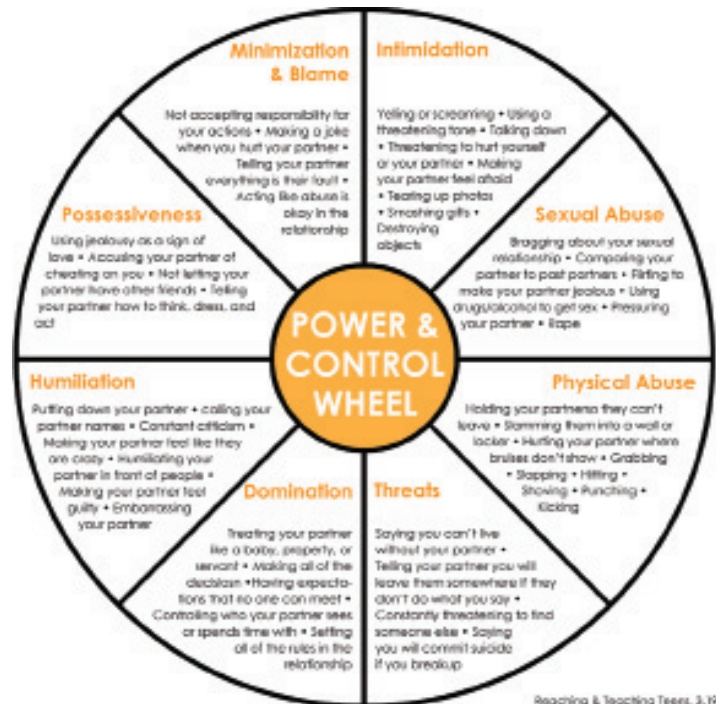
POWER & CONTROL WHEEL

Minimization & Blame

Not accepting responsibility for your actions • Making a joke when you hurt your partner • Telling your partner everything is their fault • Acting like abuse is okay in the relationship

Intimidation

Yelling or screaming • Using a threatening tone • Talking down • Threatening to hurt yourself or your partner • Making your partner feel afraid • Tearing up photos • Smashing gifts • Destroying objects

Possessiveness

Using jealousy as a sign of love • Accusing your partner of cheating on you • Not letting your partner have other friends • Telling your partner how to think, dress, and act

Sexual Abuse

Bragging about your sexual relationship • Comparing your partner to past partners • Flirting to make your partner jealous • Using drugs/alcohol to get sex • Pressuring your partner • Rape

Humiliation

Putting down your partner • calling your partner names • Constant criticism • Making your partner feel like they are crazy • Humiliating your partner in front of people • Making your partner feel guilty • Embarrassing your partner

Physical Abuse

Holding your partner so they can't leave • Slamming them into a wall or locker • Hurting your partner where bruises don't show • Grabbing • Slapping • Hitting • Shoving • Punching • Kicking

Domination

Treating your partner like a baby, property, or servant • Making all of the decisions •Having expectations that no one can meet • Controlling who your partner sees or spends time with • Setting all of the rules in the relationship

Threats

Saying you can't live without your partner • Telling your partner you will leave them somewhere if they don't do what you say • Constantly threatening to find someone else • Saying you will commit suicide if you breakup

Reaching & Teaching Teens 3.19